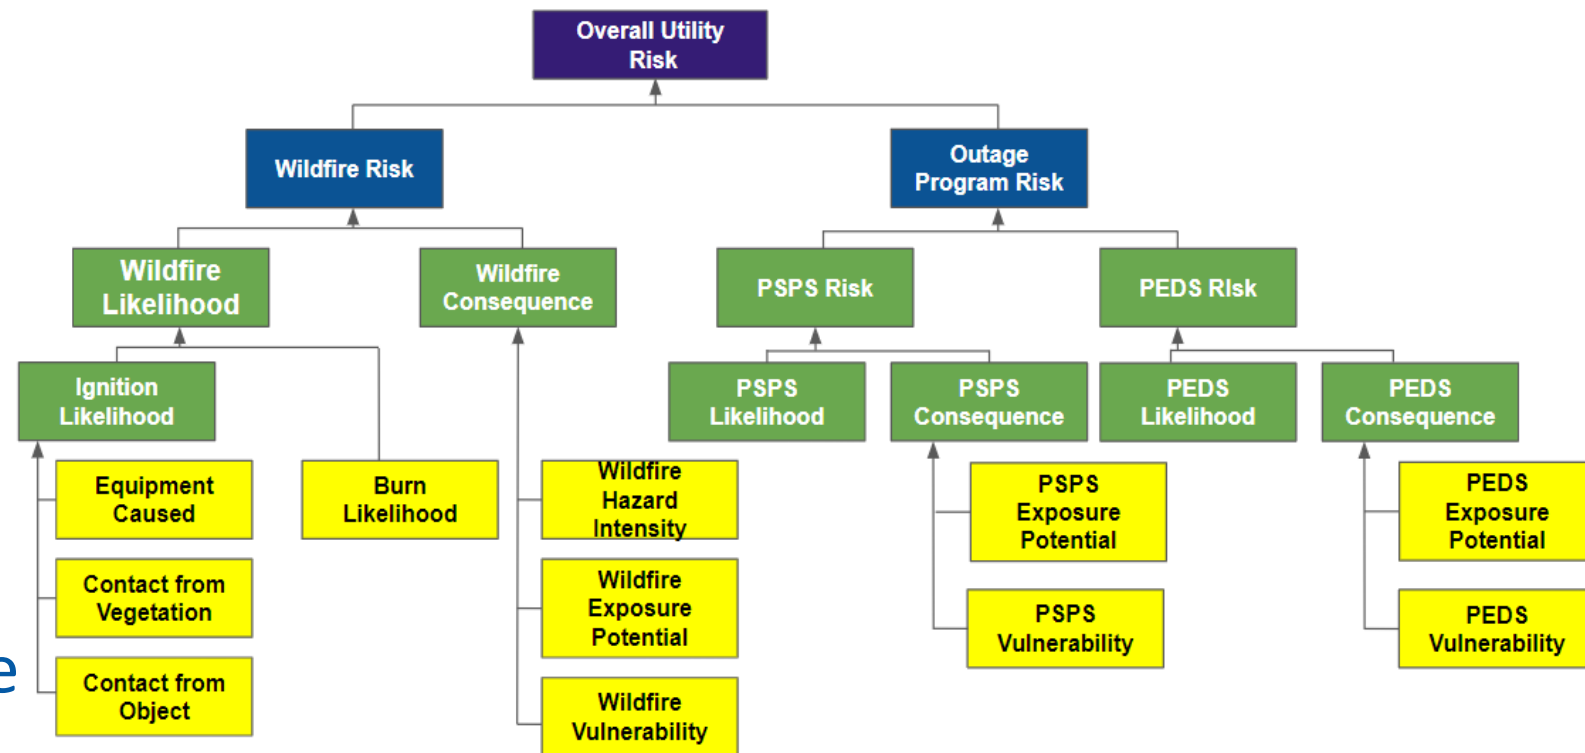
Overall Utility Risk

Wildfire Risk

Outage Program Risk

Wildfire Likelihood

Wildfire Consequence

PSPS Risk

PEDS RIsk

Ignition Likelihood

Burn Likelihood

PSPS Likelihood

PSPS Consequence

PEDS Likelihood

PEDS Consequence

Equipment Caused

Contact from Vegetation

Contact from Object

Wildfire Hazard Intensity

Wildfire Exposure Potential

Wildfire Vulnerability

PSPS Exposure Potential

PSPS Vulnerability

PEDS Exposure Potential

PEDS Vulnerability

e